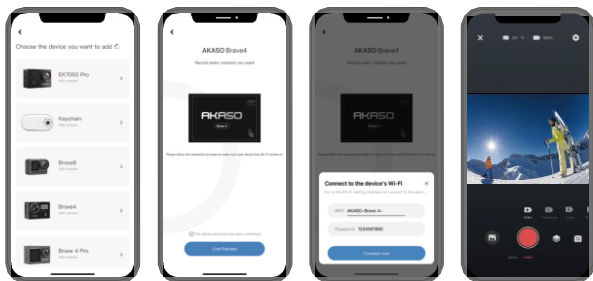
Choose the device you want to add

EK7000 Pro
Add camera

Keychain
Add camera

Brave8
Add camera

Brave4
Add camera

Brave 4 Pro
Add camera

AKASO Brave4
Record every moment you want

AKASO
Brave 4

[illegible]

The device operation has been confirmed

Live Preview

AKASO Brave4
Record every moment you want

AKASO
Brave 4

Connect to the device's Wi-Fi
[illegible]

WiFi AKASO-Brave 4-
Password 1234567890

Connect now

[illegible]

Video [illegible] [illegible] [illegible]